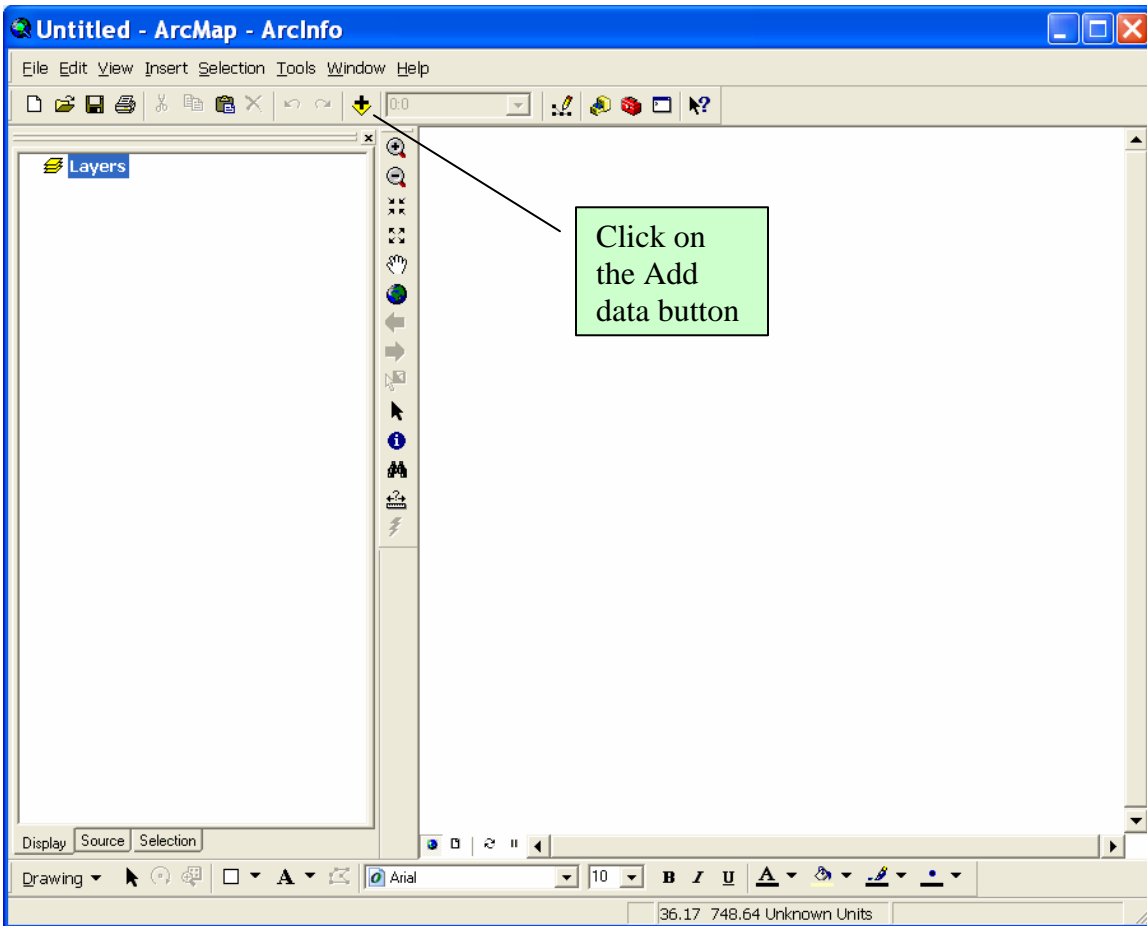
Untitled - ArcMap - ArcInfo

File Edit View Insert Selection Tools Window Help

0:0

Layers

Click on the Add data button

Display Source Selection

Drawing

Arial

10

B I U

A

36.17 748.64 Unknown Units